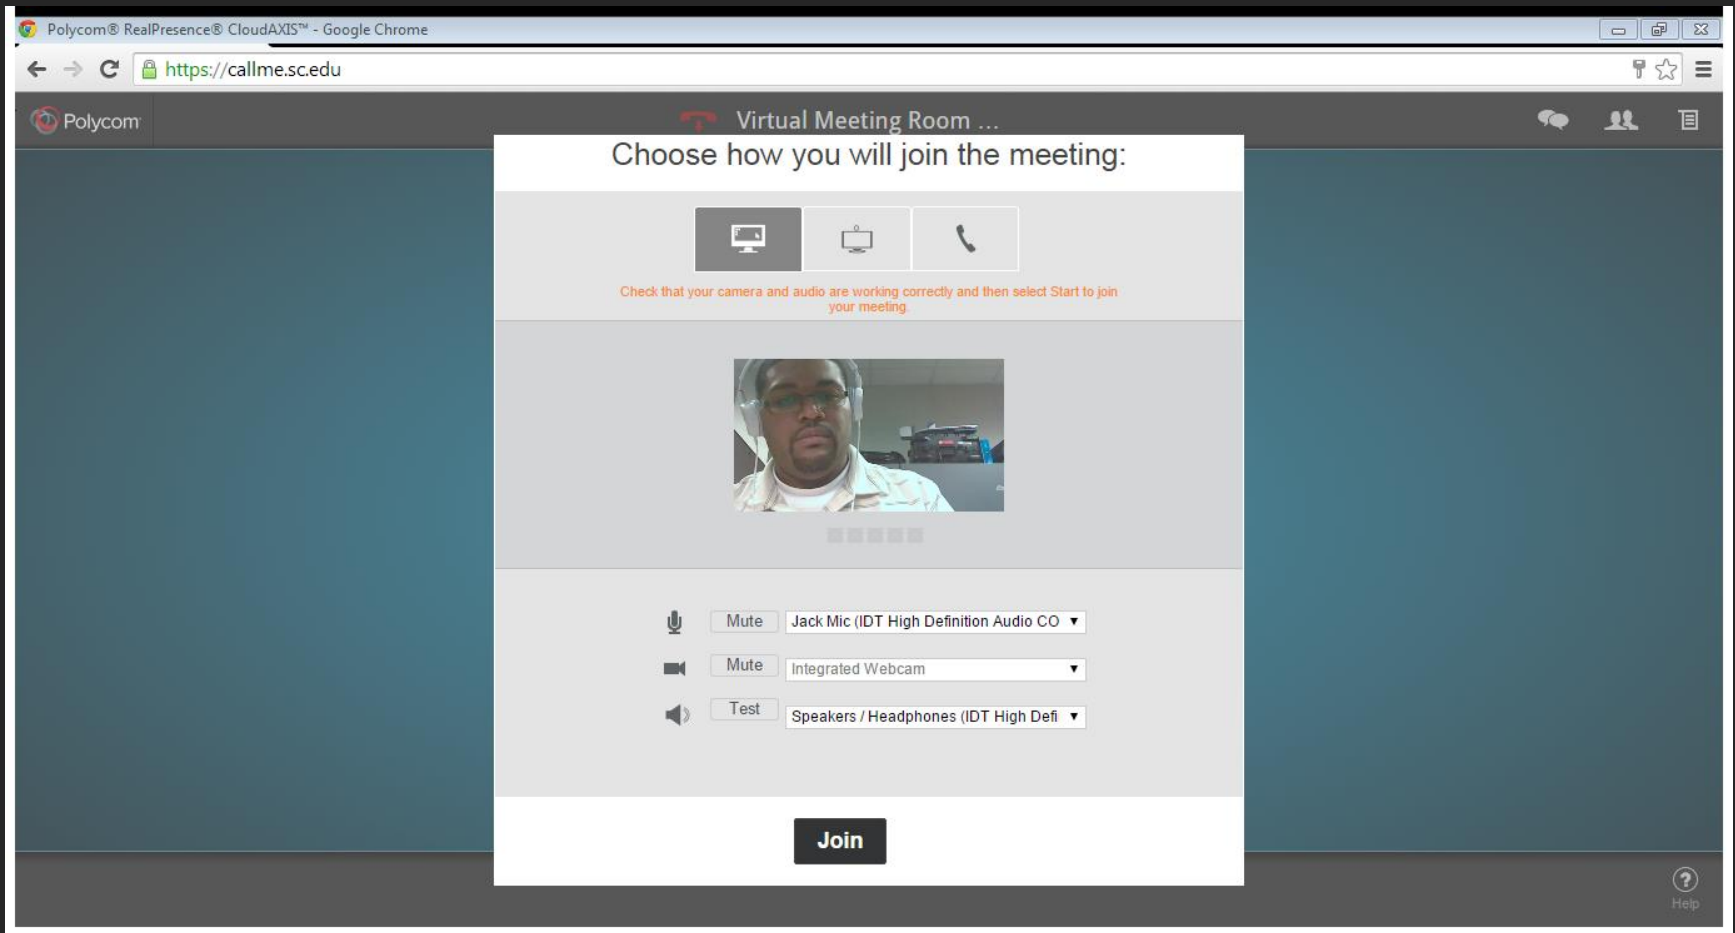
Polycom® RealPresence® CloudAXIS™ - Google Chrome

https://callme.sc.edu

Polycom

Virtual Meeting Room ...

Choose how you will join the meeting:

Check that your camera and audio are working correctly and then select Start to join your meeting.

Mute
Jack Mic (IDT High Definition Audio CO

Mute
Integrated Webcam

Test
Speakers / Headphones (IDT High Defi

Join

Help